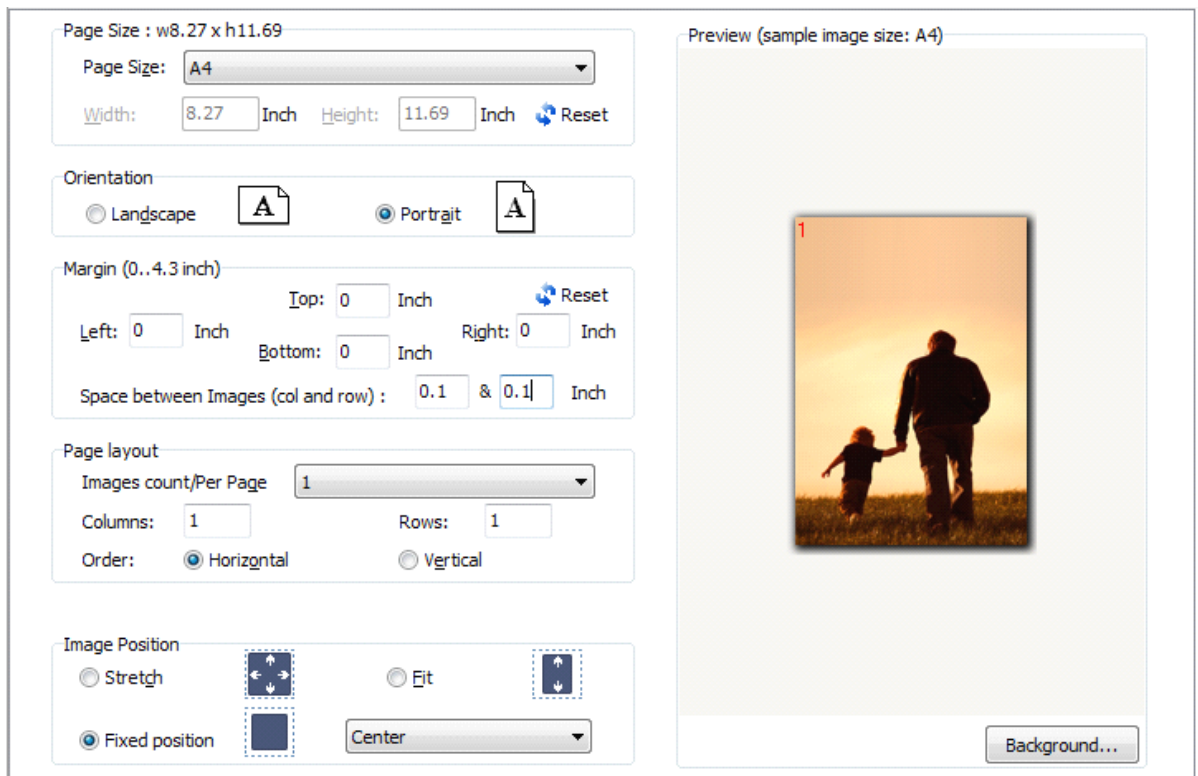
Page Size : w8.27 x h11.69

Page Size: A4

Width: 8.27 Inch Height: 11.69 Inch Reset

Orientation

Landscape A

Portrait A

Margin (0..4.3 inch)

Top: 0 Inch

Reset

Left: 0 Inch

Right: 0 Inch

Bottom: 0 Inch

Space between Images (col and row) : 0.1 & 0.1 Inch

Page layout

Images count/Per Page 1

Columns: 1

Rows: 1

Order: Horizontal Vertical

Image Position

Stretch

Fit

Fixed position

Center

Preview (sample image size: A4)

1

Background...